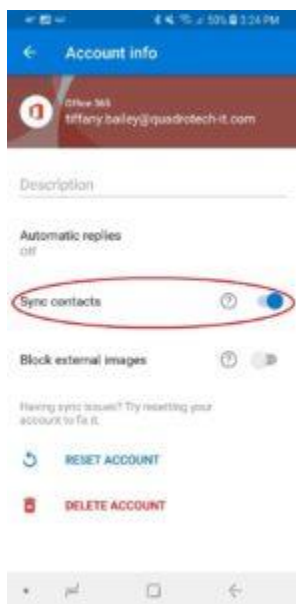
50% 3:24 PM

Account info

Office 365
tiffany.bailey@quadrotech-it.com

Description

Automatic replies
Off

Sync contacts

Block external images

Having sync issues? Try resetting your account to fix it.

RESET ACCOUNT

DELETE ACCOUNT